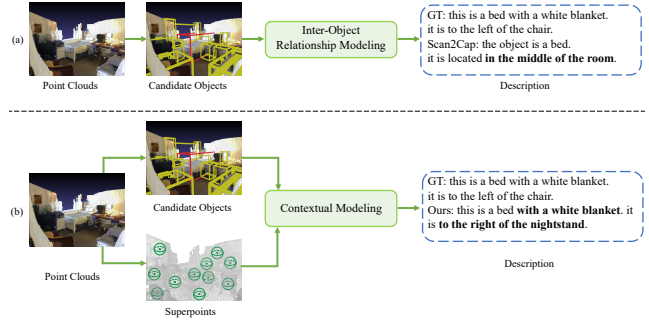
(a)

Point Clouds

Candidate Objects

Inter-Object Relationship Modeling

GT: this is a bed with a white blanket. it is to the left of the chair.
Scan2Cap: the object is a bed. it is located **in the middle of the room**.

Description

(b)

Point Clouds

Candidate Objects

Superpoints

Contextual Modeling

GT: this is a bed with a white blanket. it is to the left of the chair.
Ours: this is a bed **with a white blanket**. it is **to the right of the nightstand**.

Description